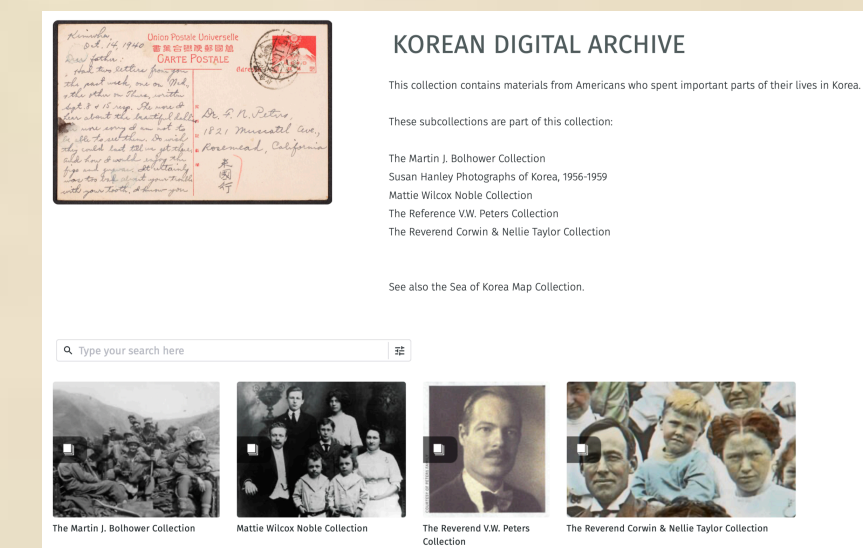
Kinda
Oct. 14, 1940
Dear father:
I had two letters from you the past week, one on Wed. & the other on Thurs., written Sept 8 & 15 resp. The were all about the beautiful bills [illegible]

Union Postale Universelle
大日本帝國郵便
CARTE POSTALE

Dr. F. N. Peters,
1821 Muscatel Ave.,
Rosemead, California

KOREAN DIGITAL ARCHIVE

This collection contains materials from Americans who spent important parts of their lives in Korea.

These subcollections are part of this collection:

The Martin J. Bolhower Collection
Susan Hanley Photographs of Korea, 1956-1959
Mattie Wilcox Noble Collection
The Reference V.W. Peters Collection
The Reverend Corwin & Nellie Taylor Collection

See also the Sea of Korea Map Collection.

Type your search here

The Martin J. Bolhower Collection

Mattie Wilcox Noble Collection

The Reverend V.W. Peters Collection

The Reverend Corwin & Nellie Taylor Collection